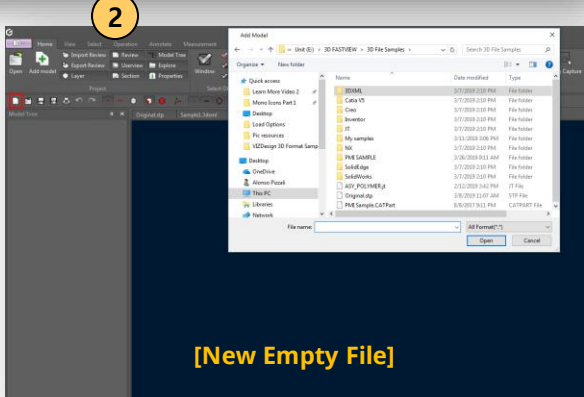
2

Home View Select Operations Annotate Measurement

Open Add model Import Review Export Review Layer Review Overview Section Model Tree Explore Properties Window

Project Select O

Capture

Model Tree Original.stp Sample1.3dxml

Add Model

Unit (E:) › 3D FASTVIEW › 3D File Samples ›

Search 3D File Samples

Organize ▾ New folder

Quick access
Learn More Video 2
Mono Icons Part 1
Desktop
Load Options
Pic resources
VIZDesign 3D Format Samp
Desktop
OneDrive
Alonso Pozak
This PC
Libraries
Network

| Name | Date modified | Type |
|---|---|---|
| 3DXML | 3/7/2019 2:10 PM | File folder |
| Catia V5 | 3/7/2019 2:10 PM | File folder |
| Creo | 3/7/2019 2:10 PM | File folder |
| Inventor | 3/7/2019 2:10 PM | File folder |
| JT | 3/7/2019 2:10 PM | File folder |
| My samples | 3/11/2019 3:06 PM | File folder |
| NX | 3/7/2019 2:10 PM | File folder |
| PMI SAMPLE | 3/26/2019 9:11 AM | File folder |
| SolidEdge | 3/7/2019 2:10 PM | File folder |
| SolidWorks | 3/7/2019 2:10 PM | File folder |
| ASY_POLYMER.jt | 2/12/2019 3:42 PM | JT File |
| Original.stp | 1/8/2019 11:07 AM | STP File |
| PMI Sample.CATPart | 8/6/2017 9:51 PM | CATPART File |

File name: All Format(*.*)

Open Cancel

[New Empty File]